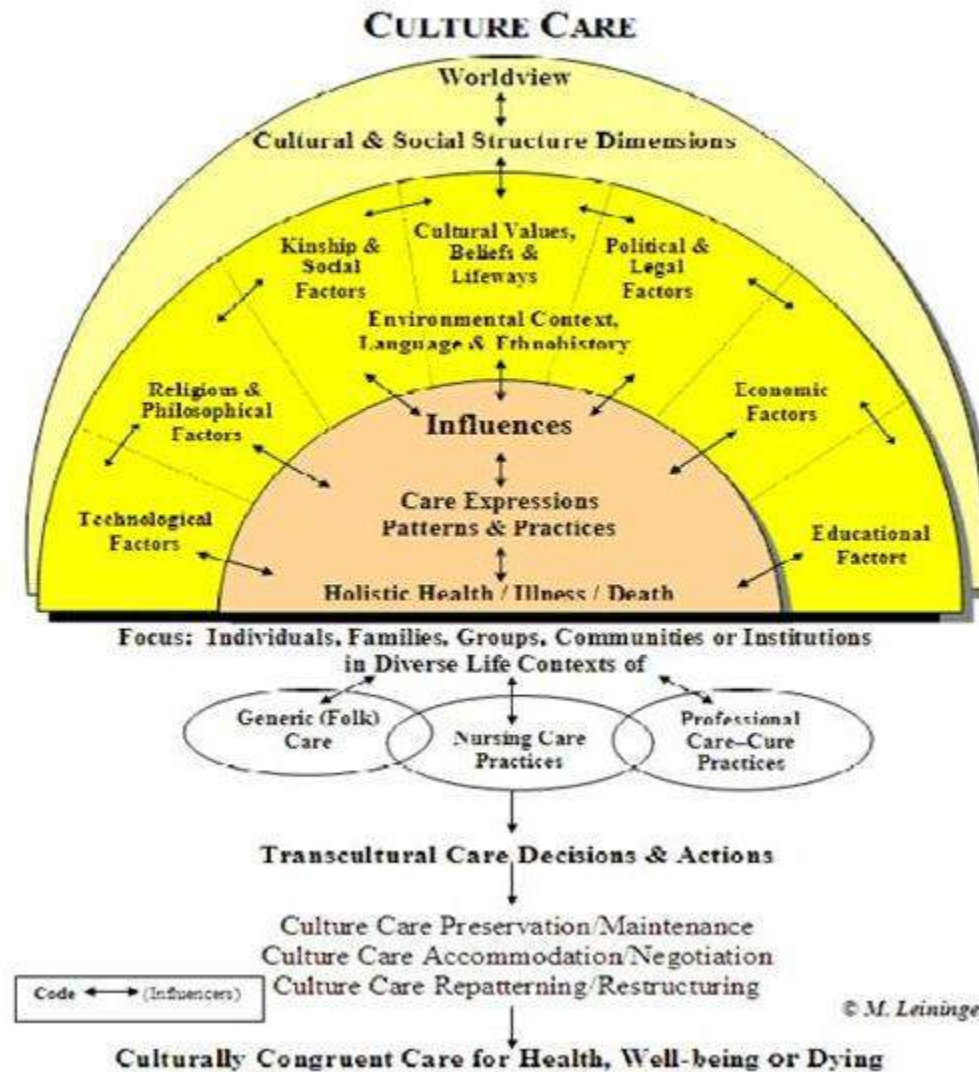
CULTURE CARE

Worldview

Cultural & Social Structure Dimensions

Kinship & Social Factors

Cultural Values, Beliefs & Lifeways

Political & Legal Factors

Environmental Context, Language & Ethnohistory

Religious & Philosophical Factors

Economic Factors

Influences

Care Expressions Patterns & Practices

Technological Factors

Educational Factors

Holistic Health / Illness / Death

Focus: Individuals, Families, Groups, Communities or Institutions in Diverse Life Contexts of

Generic (Folk) Care

Nursing Care Practices

Professional Care–Cure Practices

Transcultural Care Decisions & Actions

Culture Care Preservation/Maintenance
Culture Care Accommodation/Negotiation
Culture Care Repatterning/Restructuring

Code ⟷ (Influencers)

© M. Leininge

Culturally Congruent Care for Health, Well-being or Dying